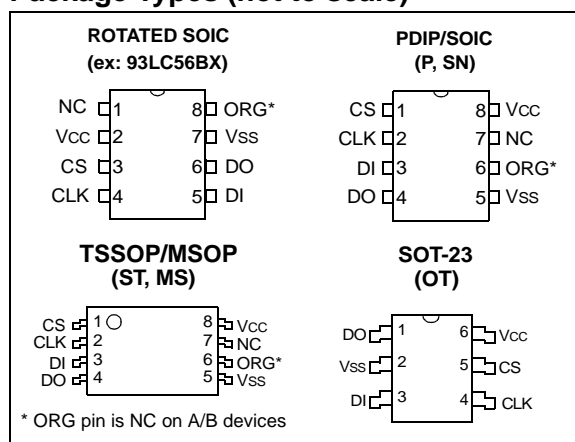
Package Types (not to scale)

ROTATED SOIC
(ex: 93LC56BX)

NC 1
Vcc 2
CS 3
CLK 4
8 ORG*
7 Vss
6 DO
5 DI

PDIP/SOIC
(P, SN)

CS 1
CLK 2
DI 3
DO 4
8 Vcc
7 NC
6 ORG*
5 Vss

TSSOP/MSOP
(ST, MS)

CS 1
CLK 2
DI 3
DO 4
8 Vcc
7 NC
6 ORG*
5 Vss

SOT-23
(OT)

DO 1
Vss 2
DI 3
6 Vcc
5 CS
4 CLK

* ORG pin is NC on A/B devices